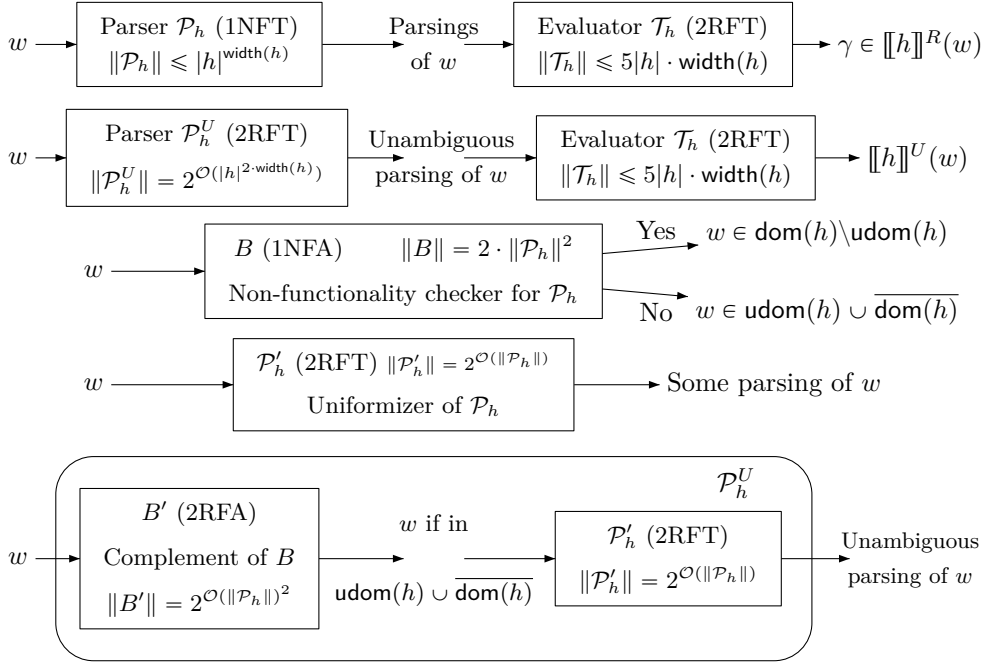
$w$

Parser $\mathcal{P}_h$ (1NFT)
$\|\mathcal{P}_h\| \leqslant |h|^{\mathsf{width}(h)}$

Parsings of $w$

Evaluator $\mathcal{T}_h$ (2RFT)
$\|\mathcal{T}_h\| \leqslant 5|h| \cdot \mathsf{width}(h)$

$\gamma \in [\![h]\!]^R(w)$

$w$

Parser $\mathcal{P}_h^U$ (2RFT)
$\|\mathcal{P}_h^U\| = 2^{\mathcal{O}(|h|^{2\cdot\mathsf{width}(h)})}$

Unambiguous parsing of $w$

Evaluator $\mathcal{T}_h$ (2RFT)
$\|\mathcal{T}_h\| \leqslant 5|h| \cdot \mathsf{width}(h)$

$[\![h]\!]^U(w)$

$w$

$B$ (1NFA) $\|B\| = 2 \cdot \|\mathcal{P}_h\|^2$
Non-functionality checker for $\mathcal{P}_h$

Yes $w \in \mathsf{dom}(h)\backslash\mathsf{udom}(h)$

No $w \in \mathsf{udom}(h) \cup \overline{\mathsf{dom}(h)}$

$w$

$\mathcal{P}_h'$ (2RFT) $\|\mathcal{P}_h'\| = 2^{\mathcal{O}(\|\mathcal{P}_h\|)}$
Uniformizer of $\mathcal{P}_h$

Some parsing of $w$

$\mathcal{P}_h^U$

$w$

$B'$ (2RFA)
Complement of $B$
$\|B'\| = 2^{\mathcal{O}(\|\mathcal{P}_h\|)^2}$

$w$ if in
$\mathsf{udom}(h) \cup \overline{\mathsf{dom}(h)}$

$\mathcal{P}_h'$ (2RFT)
$\|\mathcal{P}_h'\| = 2^{\mathcal{O}(\|\mathcal{P}_h\|)}$

Unambiguous parsing of $w$